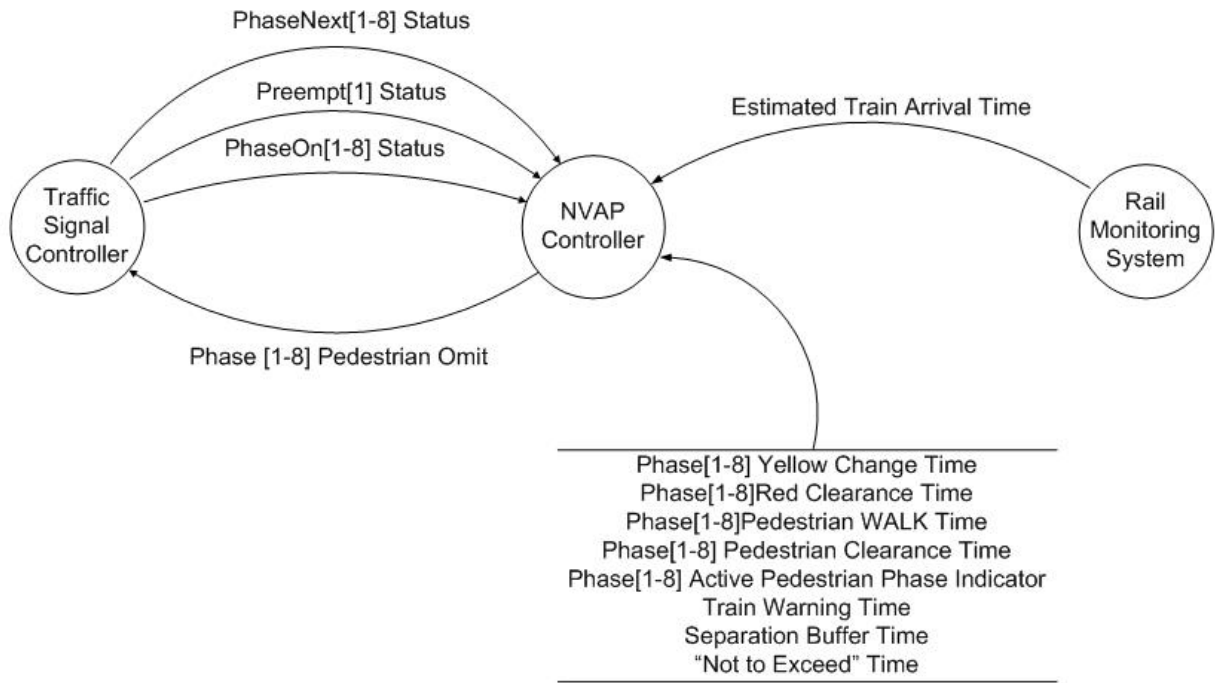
PhaseNext[1-8] Status

Preempt[1] Status

PhaseOn[1-8] Status

Estimated Train Arrival Time

Traffic Signal Controller

NVAP Controller

Rail Monitoring System

Phase [1-8] Pedestrian Omit

Phase[1-8] Yellow Change Time
Phase[1-8]Red Clearance Time
Phase[1-8]Pedestrian WALK Time
Phase[1-8] Pedestrian Clearance Time
Phase[1-8] Active Pedestrian Phase Indicator
Train Warning Time
Separation Buffer Time
“Not to Exceed” Time